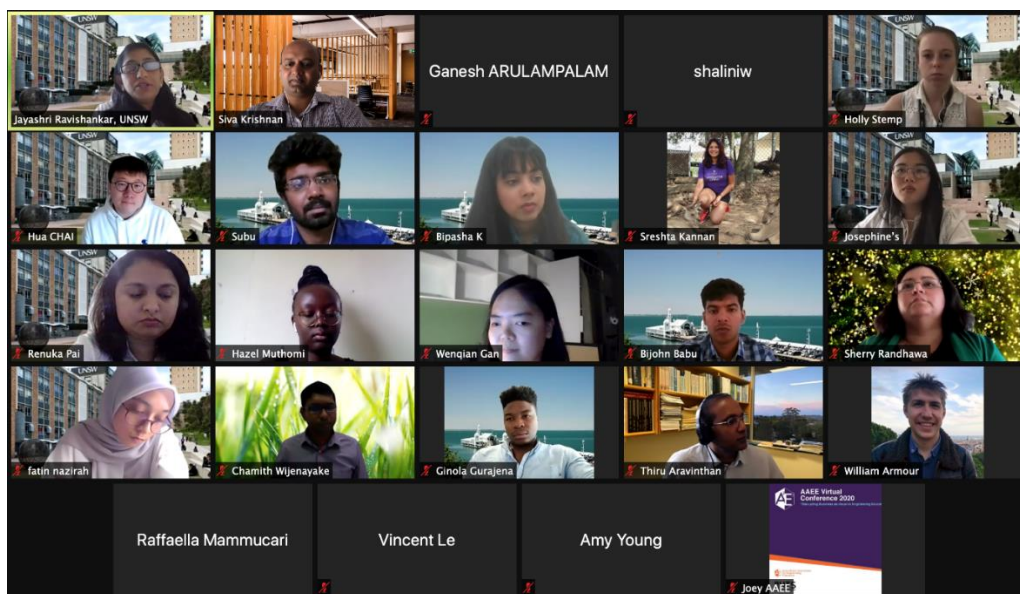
UNSW
Jayashri Ravishankar, UNSW

Siva Krishnan

Ganesh ARULAMPALAM

shaliniw

UNSW
Holly Stemp

UNSW
Hua CHAI

Subu

Bipasha K

Sreshta Kannan

UNSW
Josephine's

UNSW
Renuka Pai

Hazel Muthomi

Wenqian Gan

Bijohn Babu

Sherry Randhawa

UNSW
fatin nazirah

Chamith Wijenayake

Ginola Gurajena

Thiru Aravinthan

William Armour

Raffaella Mammucari

Vincent Le

Amy Young

AAEE Virtual Conference 2020
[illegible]
Joey AAEE